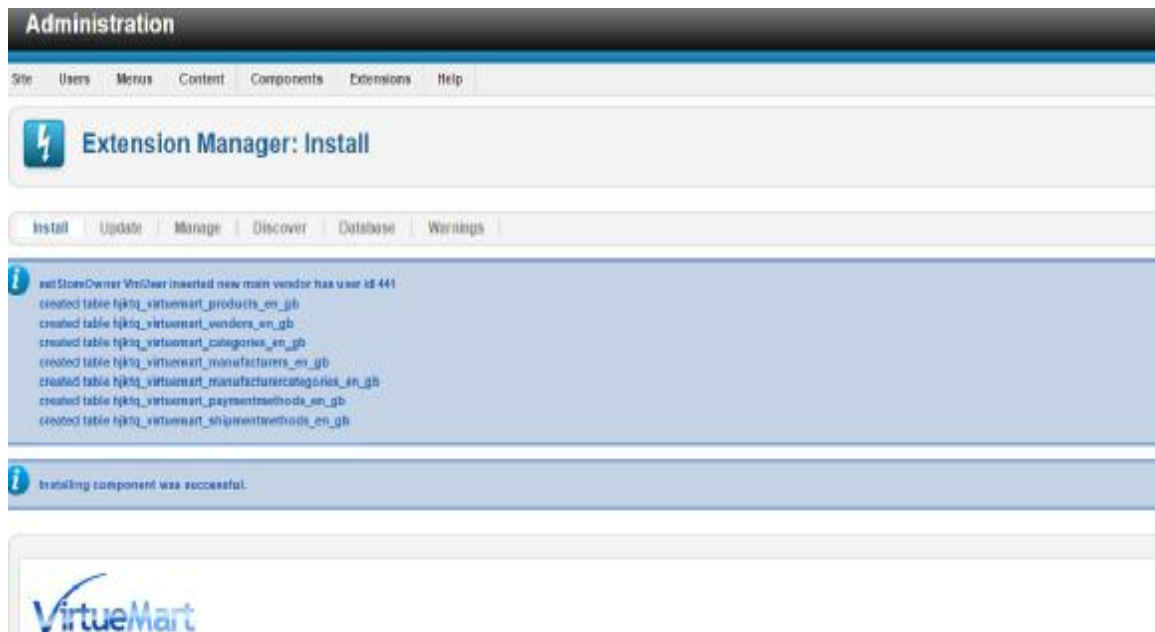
Administration

Site Users Menus Content Components Extensions Help

Extension Manager: Install

Install Update Manage Discover Database Warnings

setStoreOwner VmUser inserted new main vendor has user id 441
created table hjktq_virtuemart_products_en_gb
created table hjktq_virtuemart_vendors_en_gb
created table hjktq_virtuemart_categories_en_gb
created table hjktq_virtuemart_manufacturers_en_gb
created table hjktq_virtuemart_manufacturercategories_en_gb
created table hjktq_virtuemart_paymentmethods_en_gb
created table hjktq_virtuemart_shipmentmethods_en_gb

Installing component was successful.

VirtueMart